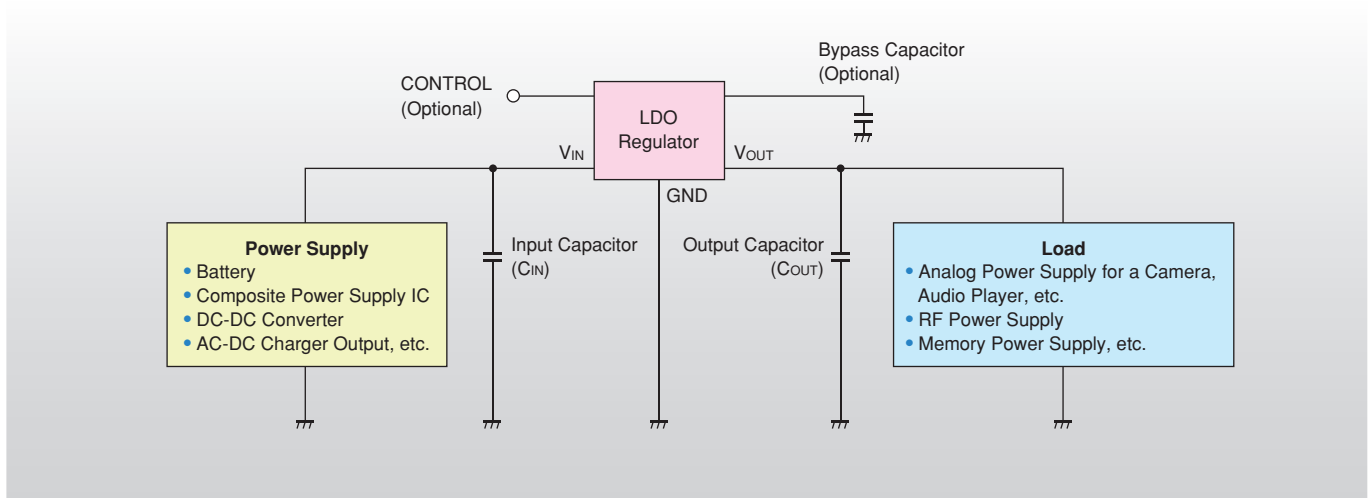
Bypass Capacitor (Optional)

CONTROL (Optional)

LDO Regulator

$V_{IN}$

$V_{OUT}$

GND

Power Supply
• Battery
• Composite Power Supply IC
• DC-DC Converter
• AC-DC Charger Output, etc.

Input Capacitor ($C_{IN}$)

Output Capacitor ($C_{OUT}$)

Load
• Analog Power Supply for a Camera, Audio Player, etc.
• RF Power Supply
• Memory Power Supply, etc.